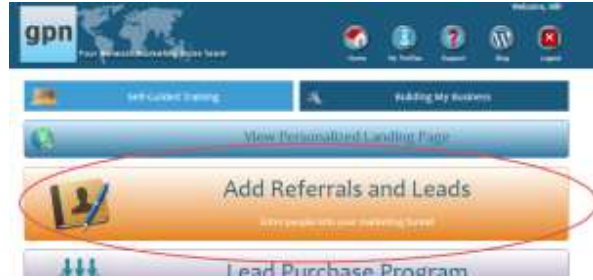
gpn

Your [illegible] Marketing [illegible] Team

Welcome, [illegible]

Home

My Profile

Support

Blog

Logout

Self-Guided Training

Building My Business

View Personalized Landing Page

Add Referrals and Leads

Enter people into your marketing funnel

Lead Purchase Program